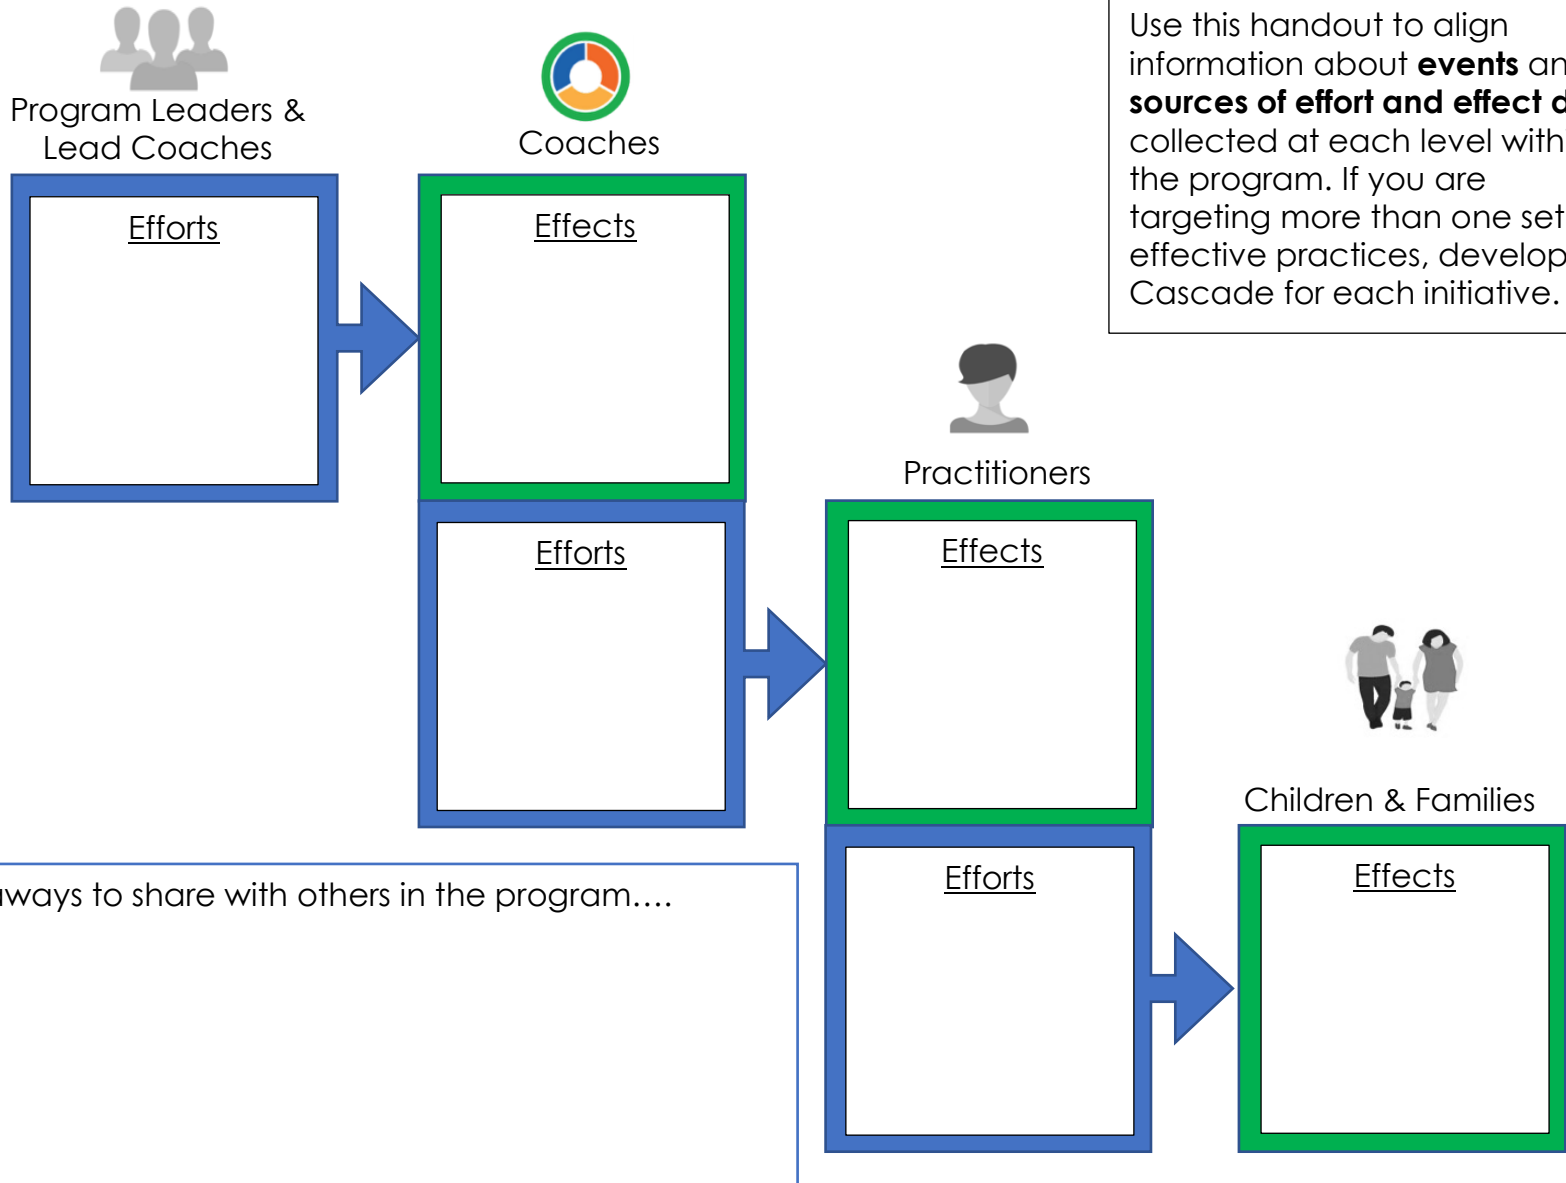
Program Leaders & Lead Coaches

Efforts

Coaches

Effects

Efforts

Use this handout to align information about **events** an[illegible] **sources of effort and effect d**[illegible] collected at each level with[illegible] the program. If you are targeting more than one set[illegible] effective practices, develop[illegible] Cascade for each initiative.

Practitioners

Effects

Efforts

Children & Families

Effects

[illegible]ways to share with others in the program….